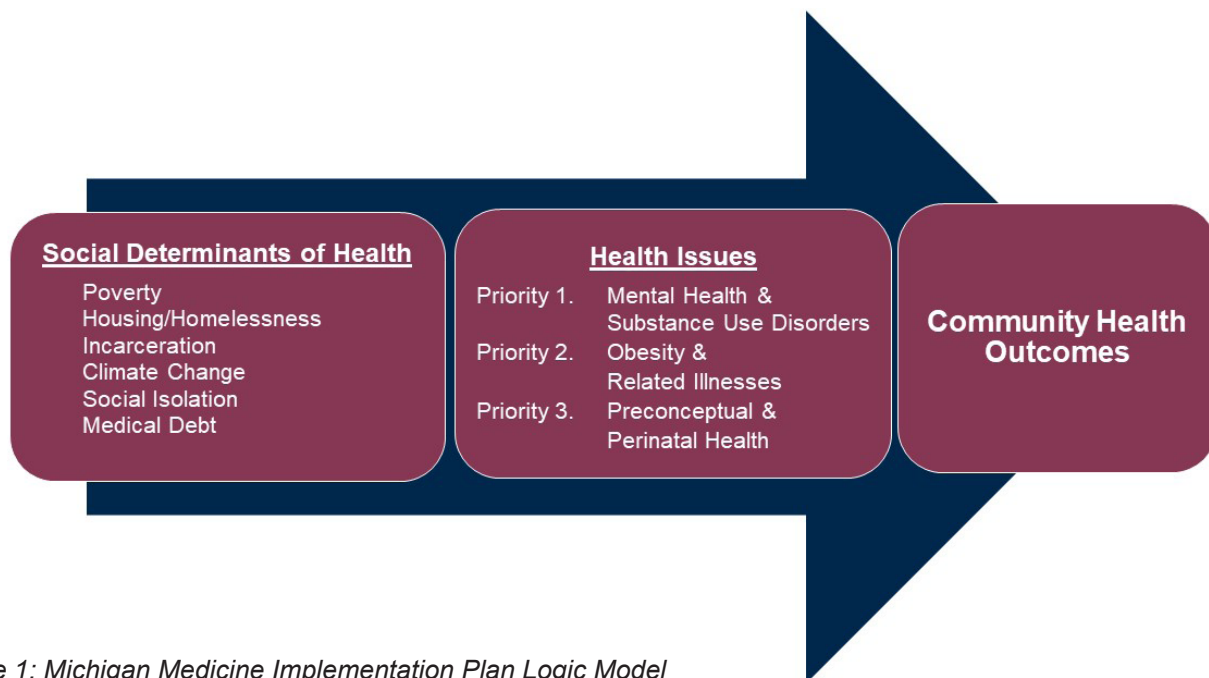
Social Determinants of Health
Poverty
Housing/Homelessness
Incarceration
Climate Change
Social Isolation
Medical Debt

Health Issues
Priority 1. Mental Health & Substance Use Disorders
Priority 2. Obesity & Related Illnesses
Priority 3. Preconceptual & Perinatal Health

Community Health Outcomes

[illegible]e 1: Michigan Medicine Implementation Plan Logic Model